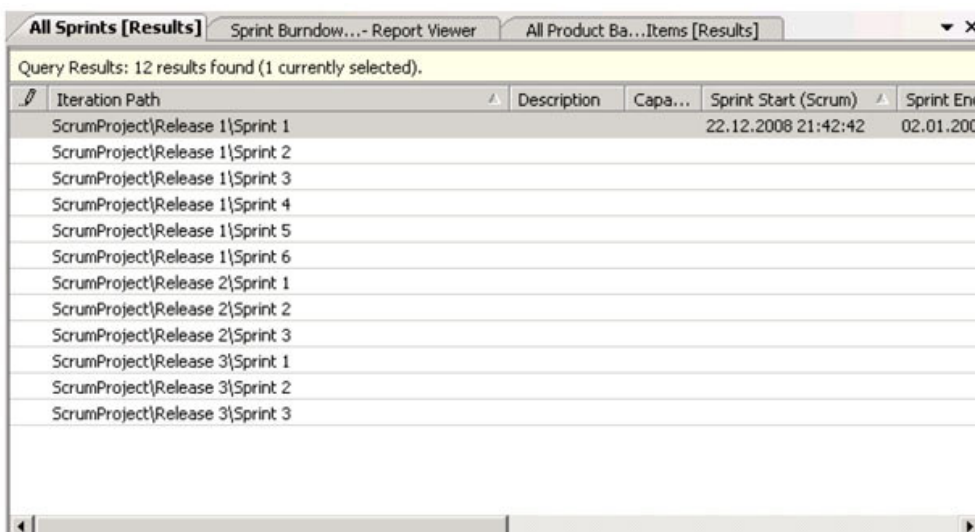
All Sprints [Results] | Sprint Burndow...- Report Viewer | All Product Ba...Items [Results]

Query Results: 12 results found (1 currently selected).

| | Iteration Path | Description | Capa... | Sprint Start (Scrum) | Sprint En |
|---|---|---|---|---|---|
| | ScrumProject\Release 1\Sprint 1 | | | 22.12.2008 21:42:42 | 02.01.200 |
| | ScrumProject\Release 1\Sprint 2 | | | | |
| | ScrumProject\Release 1\Sprint 3 | | | | |
| | ScrumProject\Release 1\Sprint 4 | | | | |
| | ScrumProject\Release 1\Sprint 5 | | | | |
| | ScrumProject\Release 1\Sprint 6 | | | | |
| | ScrumProject\Release 2\Sprint 1 | | | | |
| | ScrumProject\Release 2\Sprint 2 | | | | |
| | ScrumProject\Release 2\Sprint 3 | | | | |
| | ScrumProject\Release 3\Sprint 1 | | | | |
| | ScrumProject\Release 3\Sprint 2 | | | | |
| | ScrumProject\Release 3\Sprint 3 | | | | |